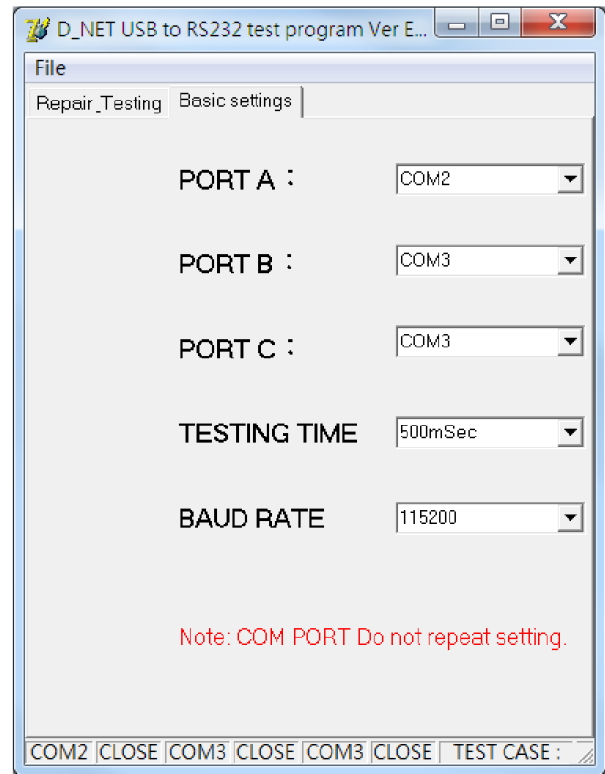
D_NET USB to RS232 test program Ver E...

File

Repair_Testing Basic settings

PORT A：
COM2

PORT B：
COM3

PORT C：
COM3

TESTING TIME
500mSec

BAUD RATE
115200

Note: COM PORT Do not repeat setting.

COM2 CLOSE COM3 CLOSE COM3 CLOSE TEST CASE :